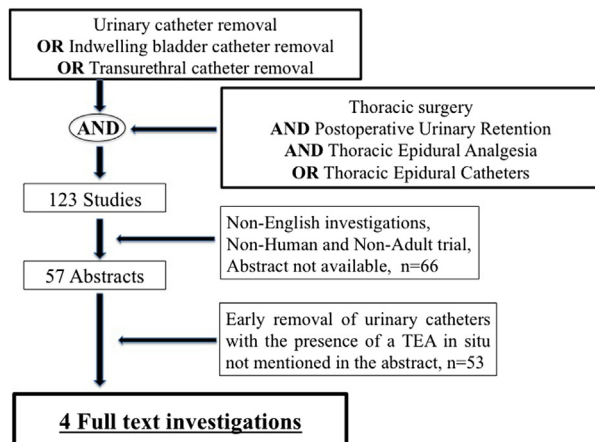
Urinary catheter removal
**OR** Indwelling bladder catheter removal
**OR** Transurethral catheter removal

**AND**

Thoracic surgery
**AND** Postoperative Urinary Retention
**AND** Thoracic Epidural Analgesia
**OR** Thoracic Epidural Catheters

123 Studies

Non-English investigations, Non-Human and Non-Adult trial, Abstract not available, n=66

57 Abstracts

Early removal of urinary catheters with the presence of a TEA in situ not mentioned in the abstract, n=53

**4 Full text investigations**